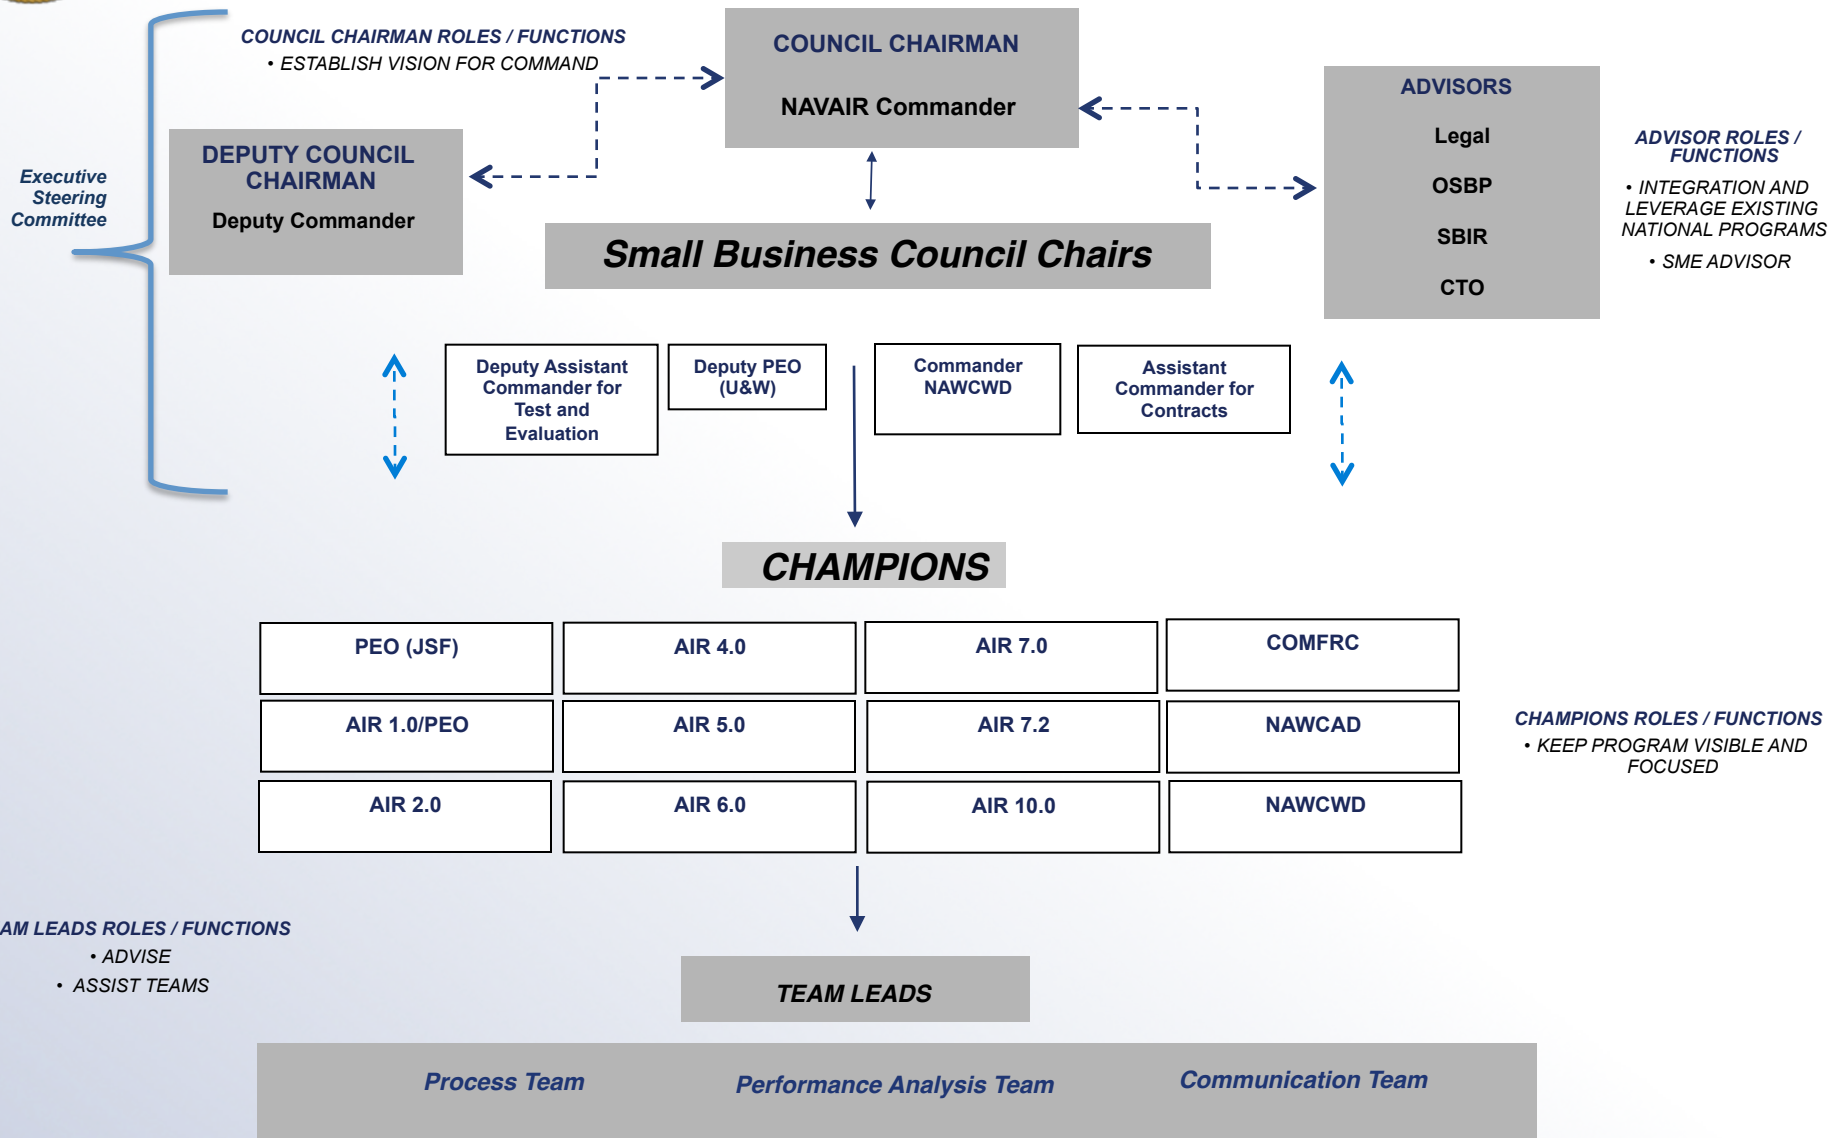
COUNCIL CHAIRMAN ROLES / FUNCTIONS
• ESTABLISH VISION FOR COMMAND

COUNCIL CHAIRMAN

NAVAIR Commander

Executive Steering Committee

DEPUTY COUNCIL CHAIRMAN

Deputy Commander

ADVISORS

Legal

OSBP

SBIR

CTO

ADVISOR ROLES / FUNCTIONS

• INTEGRATION AND LEVERAGE EXISTING NATIONAL PROGRAMS

• SME ADVISOR

Small Business Council Chairs

Deputy Assistant Commander for Test and Evaluation

Deputy PEO (U&W)

Commander NAWCWD

Assistant Commander for Contracts

CHAMPIONS

| PEO (JSF) | AIR 4.0 | AIR 7.0 | COMFRC |
|---|---|---|---|
| AIR 1.0/PEO | AIR 5.0 | AIR 7.2 | NAWCAD |
| AIR 2.0 | AIR 6.0 | AIR 10.0 | NAWCWD |

CHAMPIONS ROLES / FUNCTIONS
• KEEP PROGRAM VISIBLE AND FOCUSED

AM LEADS ROLES / FUNCTIONS
• ADVISE
• ASSIST TEAMS

TEAM LEADS

Process Team

Performance Analysis Team

Communication Team